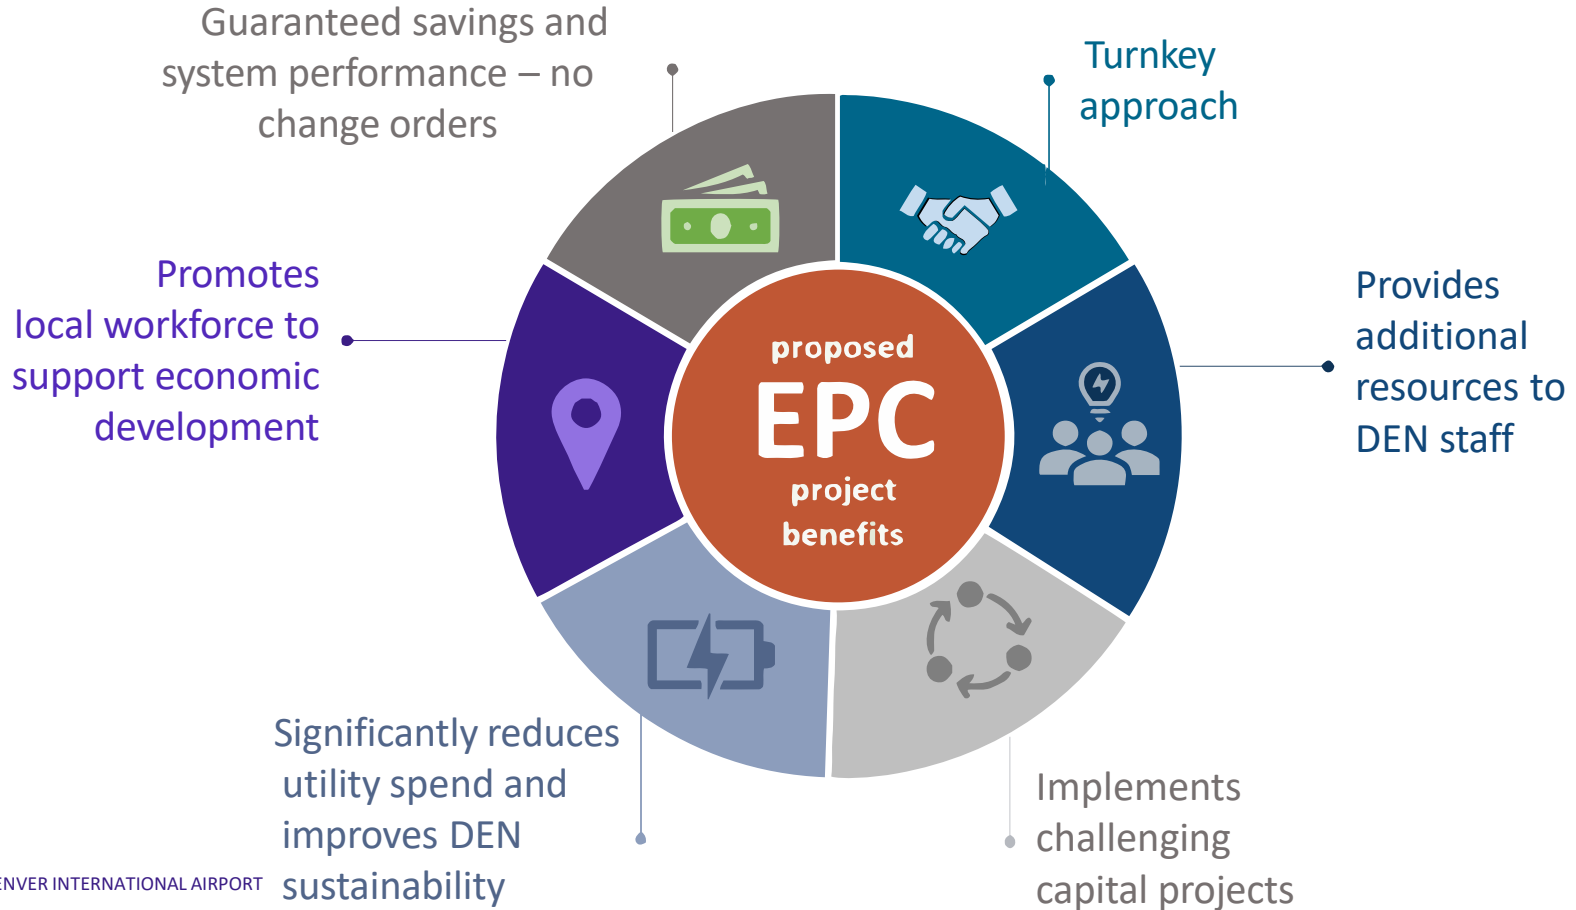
Guaranteed savings and system performance – no change orders

Turnkey approach

Promotes local workforce to support economic development

proposed
EPC
project
benefits

Provides additional resources to DEN staff

Significantly reduces utility spend and improves DEN sustainability

Implements challenging capital projects

ENVER INTERNATIONAL AIRPORT